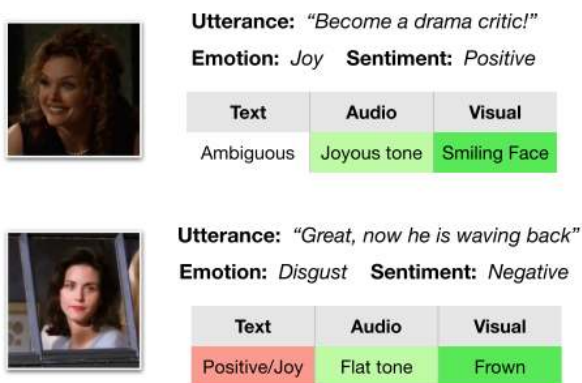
Utterance: "Become a drama critic!"

Emotion: Joy Sentiment: Positive

| Text | Audio | Visual |
|---|---|---|
| Ambiguous | Joyous tone | Smiling Face |

Utterance: "Great, now he is waving back"

Emotion: Disgust Sentiment: Negative

| Text | Audio | Visual |
|---|---|---|
| Positive/Joy | Flat tone | Frown |